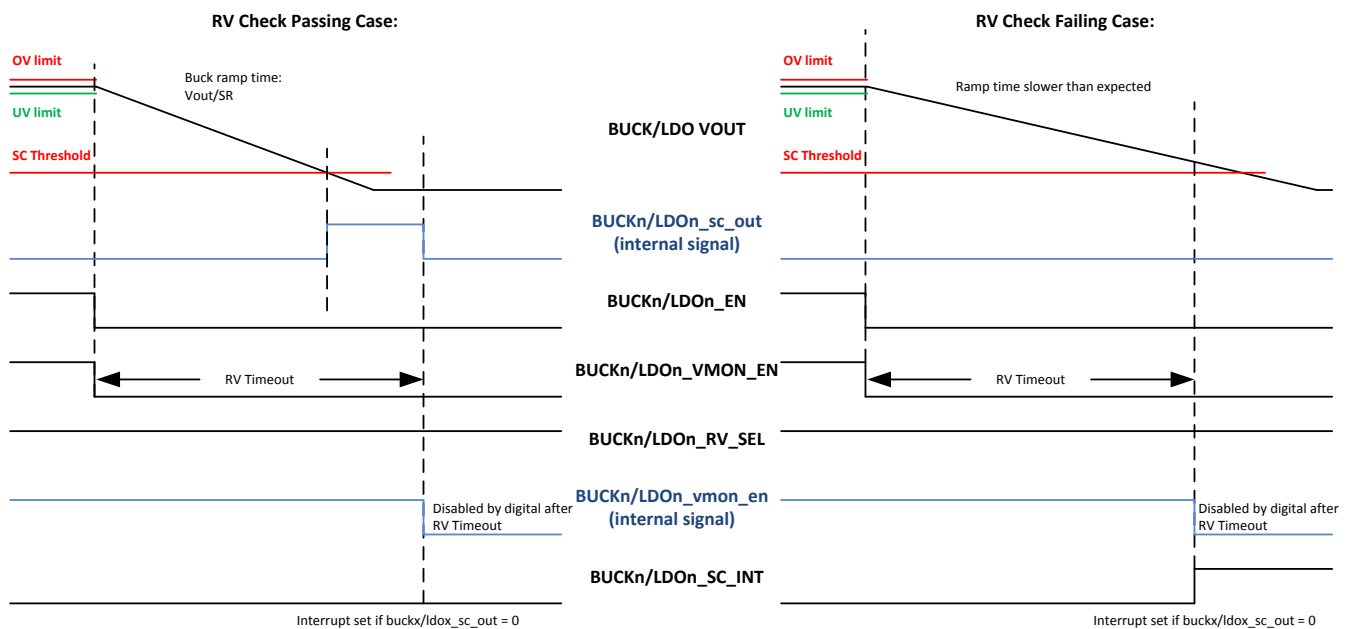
RV Check Passing Case:

OV limit

UV limit

Buck ramp time: Vout/SR

SC Threshold

RV Timeout

Disabled by digital after RV Timeout

Interrupt set if buckx/ldox_sc_out = 0

BUCK/LDO VOUT

BUCKn/LDOn_sc_out (internal signal)

BUCKn/LDOn_EN

BUCKn/LDOn_VMON_EN

BUCKn/LDOn_RV_SEL

BUCKn/LDOn_vmon_en (internal signal)

BUCKn/LDOn_SC_INT

RV Check Failing Case:

OV limit

UV limit

Ramp time slower than expected

SC Threshold

RV Timeout

Disabled by digital after RV Timeout

Interrupt set if buckx/ldox_sc_out = 0